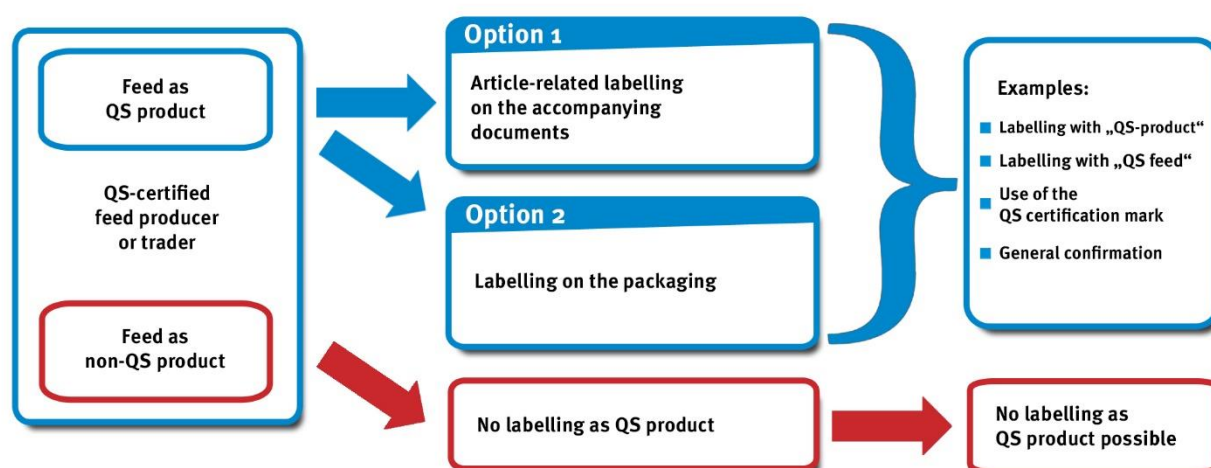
Feed as QS product

QS-certified feed producer or trader

Feed as non-QS product

Option 1

Article-related labelling on the accompanying documents

Option 2

Labelling on the packaging

No labelling as QS product

Examples:

- Labelling with „QS-product“
- Labelling with „QS feed“
- Use of the QS certification mark
- General confirmation

No labelling as QS product possible